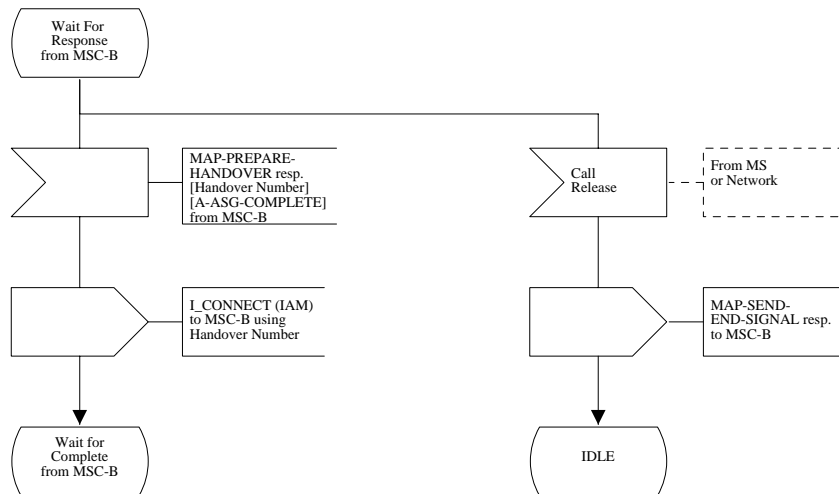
Wait For Response from MSC-B

MAP-PREPARE-HANDOVER resp. [Handover Number] [A-ASG-COMPLETE] from MSC-B

I_CONNECT (IAM) to MSC-B using Handover Number

Wait for Complete from MSC-B

Call Release

From MS or Network

MAP-SEND-END-SIGNAL resp. to MSC-B

IDLE